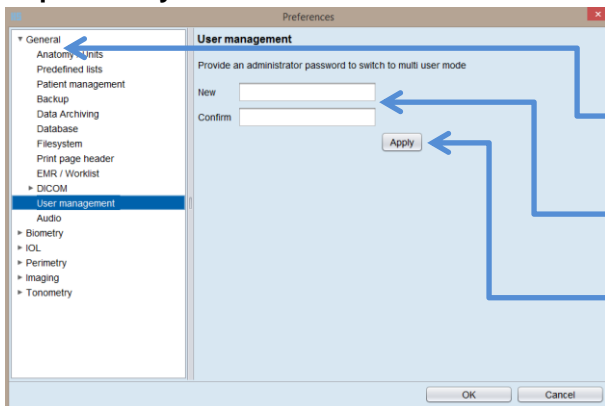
Preferences

General
Anatomy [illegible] Units
Predefined lists
Patient management
Backup
Data Archiving
Database
Filesystem
Print page header
EMR / Worklist
DICOM
User management
Audio
Biometry
IOL
Perimetry
Imaging
Tonometry

User management

Provide an administrator password to switch to multi user mode

New
Confirm

Apply

OK
Cancel